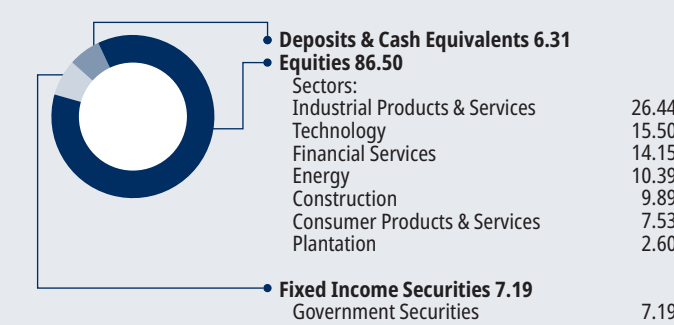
Deposits & Cash Equivalents 6.31
Equities 86.50

Sectors:

| | |
|---|---|
| Industrial Products & Services | 26.44 |
| Technology | 15.50 |
| Financial Services | 14.15 |
| Energy | 10.39 |
| Construction | 9.89 |
| Consumer Products & Services | 7.53 |
| Plantation | 2.60 |

Fixed Income Securities 7.19

| | |
|---|---|
| Government Securities | 7.19 |